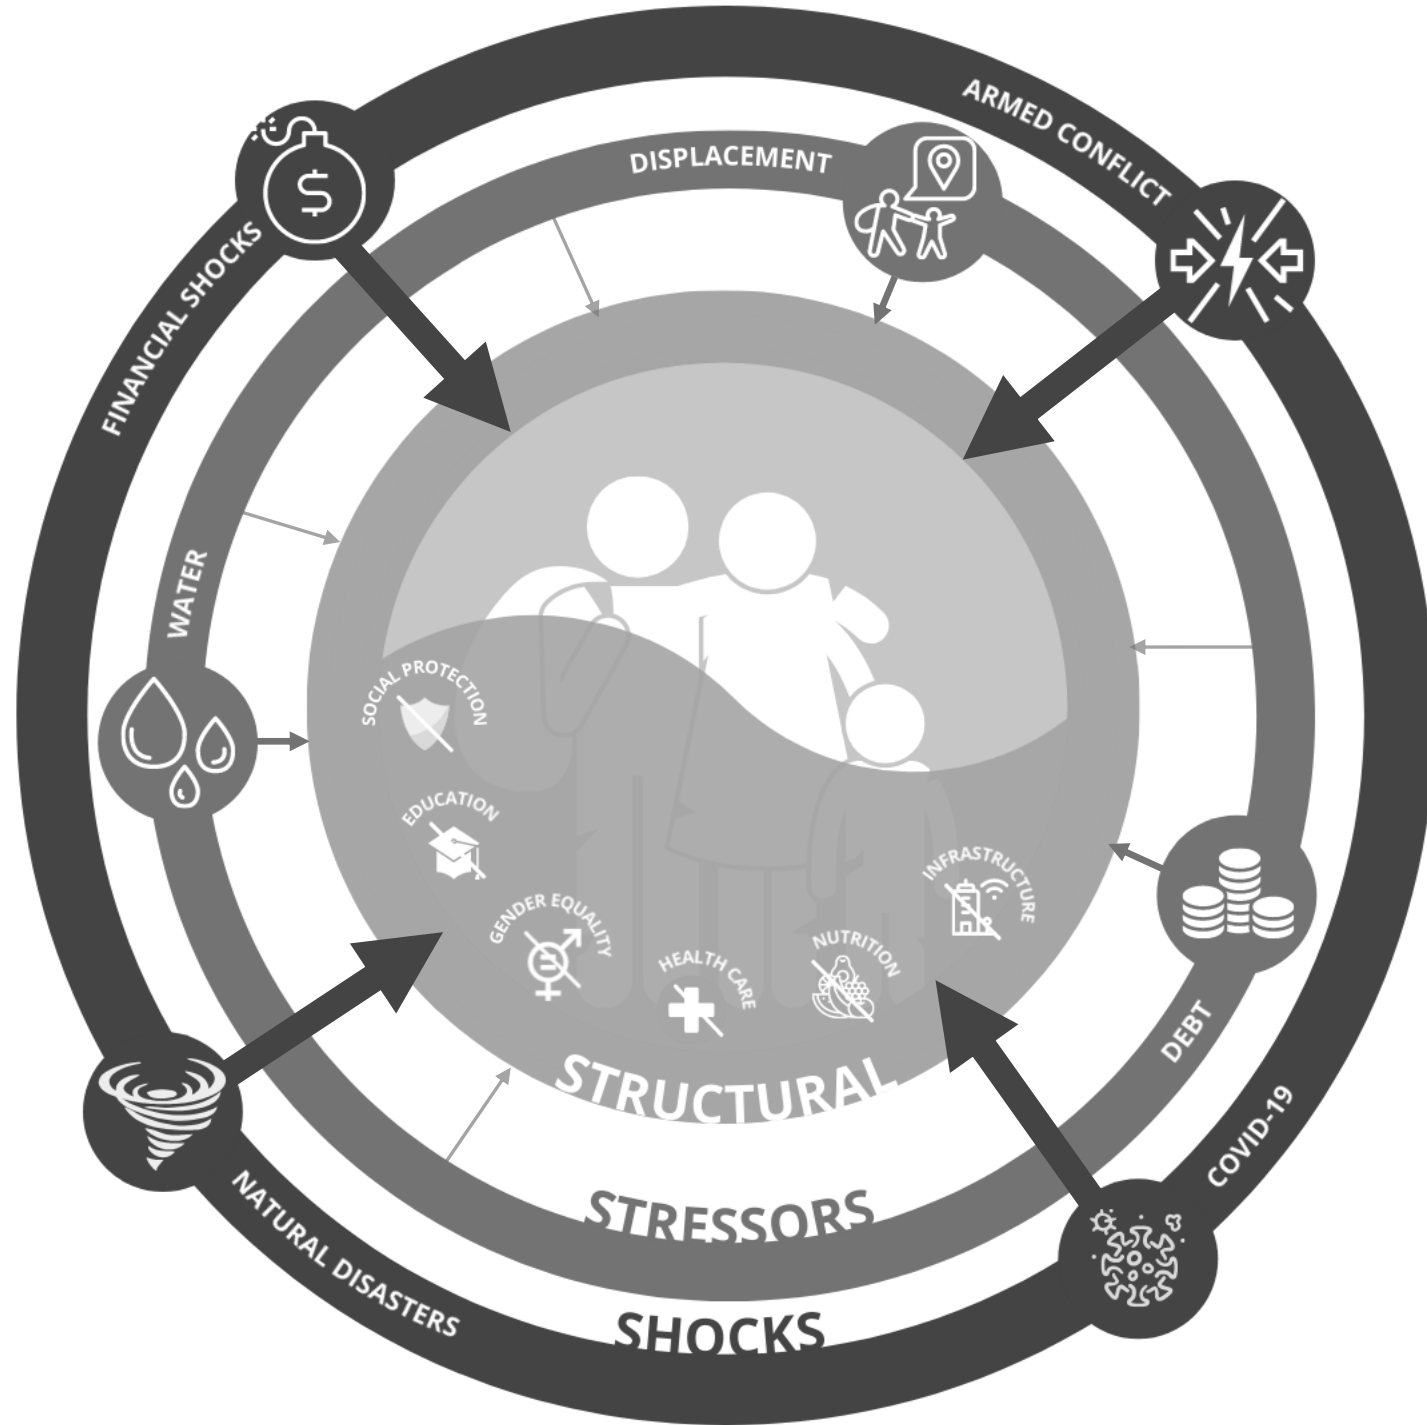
ARMED CONFLICT

DISPLACEMENT

FINANCIAL SHOCKS

WATER

SOCIAL PROTECTION

EDUCATION

GENDER EQUALITY

HEALTH CARE

NUTRITION

INFRASTRUCTURE

DEBT

COVID-19

STRUCTURAL

STRESSORS

SHOCKS

NATURAL DISASTERS